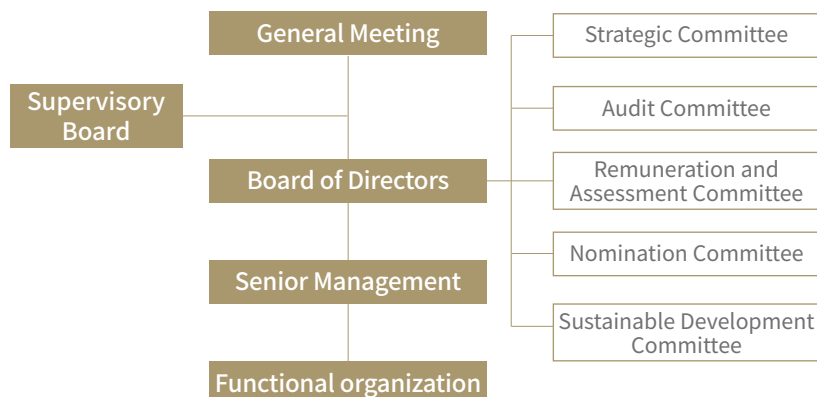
General Meeting

Supervisory Board

Board of Directors

Senior Management

Functional organization

Strategic Committee

Audit Committee

Remuneration and Assessment Committee

Nomination Committee

Sustainable Development Committee